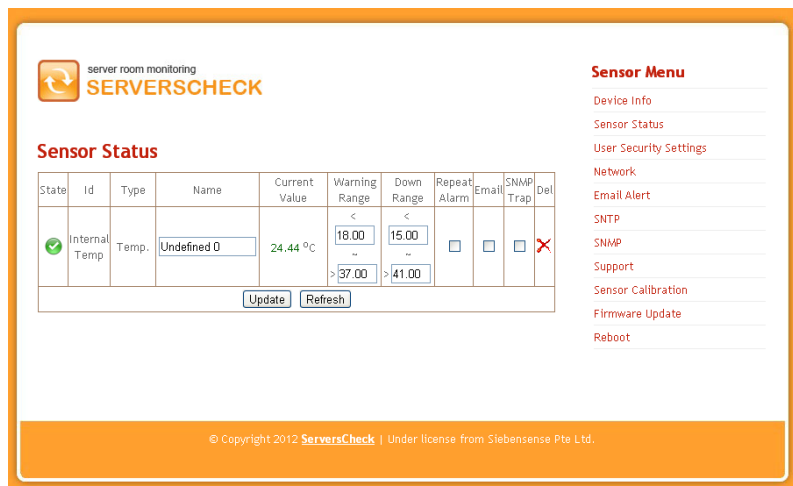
server room monitoring
SERVERSCHECK

Sensor Status

| State | Id | Type | Name | Current Value | Warning Range | Down Range | Repeat Alarm | Email | SNMP Trap | Del |
|---|---|---|---|---|---|---|---|---|---|---|
| | Internal Temp | Temp. | Undefined 0 | 24.44 $^{O}$C | < 18.00 ~ > 37.00 | < 15.00 ~ > 41.00 | | | | |

Update Refresh

Sensor Menu
Device Info
Sensor Status
User Security Settings
Network
Email Alert
SNTP
SNMP
Support
Sensor Calibration
Firmware Update
Reboot

© Copyright 2012 ServersCheck | Under license from Siebensense Pte Ltd.